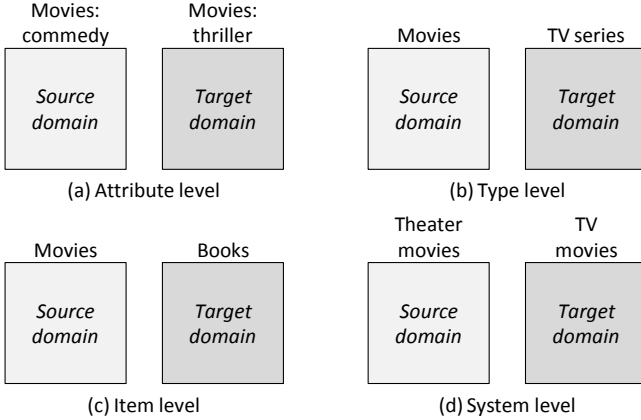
Movies: commedy

Source domain

Movies: thriller

Target domain

(a) Attribute level

Movies

Source domain

TV series

Target domain

(b) Type level

Movies

Source domain

Books

Target domain

(c) Item level

Theater movies

Source domain

TV movies

Target domain

(d) System level